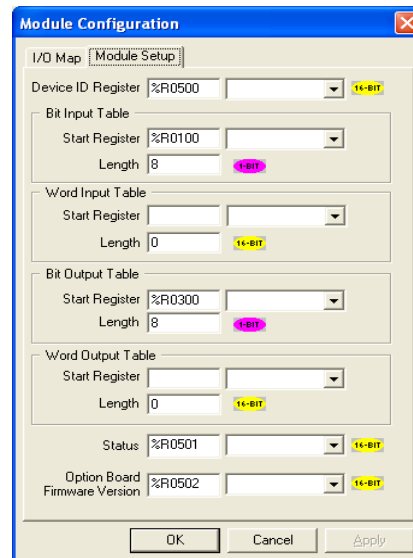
Module Configuration

I/O Map | Module Setup

Device ID Register %R0500 16-BIT

Bit Input Table
Start Register %R0100
Length 8 1-BIT

Word Input Table
Start Register
Length 0 16-BIT

Bit Output Table
Start Register %R0300
Length 8 1-BIT

Word Output Table
Start Register
Length 0 16-BIT

Status %R0501 16-BIT

Option Board Firmware Version %R0502 16-BIT

OK | Cancel | Apply